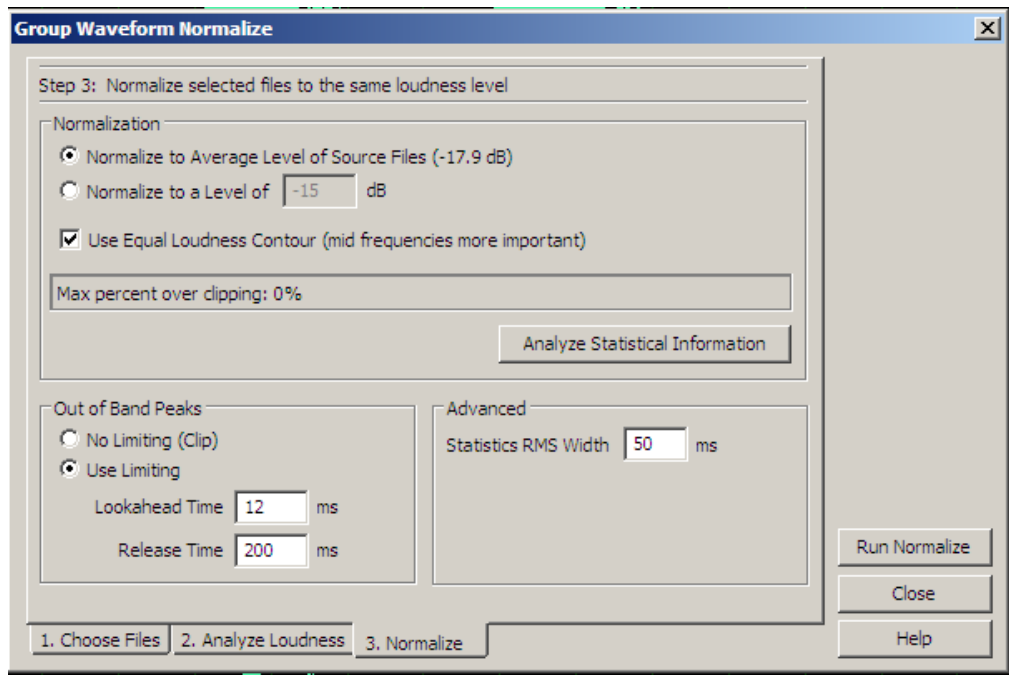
Group Waveform Normalize

Step 3: Normalize selected files to the same loudness level

Normalization

Normalize to Average Level of Source Files (-17.9 dB)

Normalize to a Level of -15 dB

Use Equal Loudness Contour (mid frequencies more important)

Max percent over clipping: 0%

Analyze Statistical Information

Out of Band Peaks

No Limiting (Clip)

Use Limiting

Lookahead Time 12 ms

Release Time 200 ms

Advanced

Statistics RMS Width 50 ms

Run Normalize

Close

Help

1. Choose Files

2. Analyze Loudness

3. Normalize